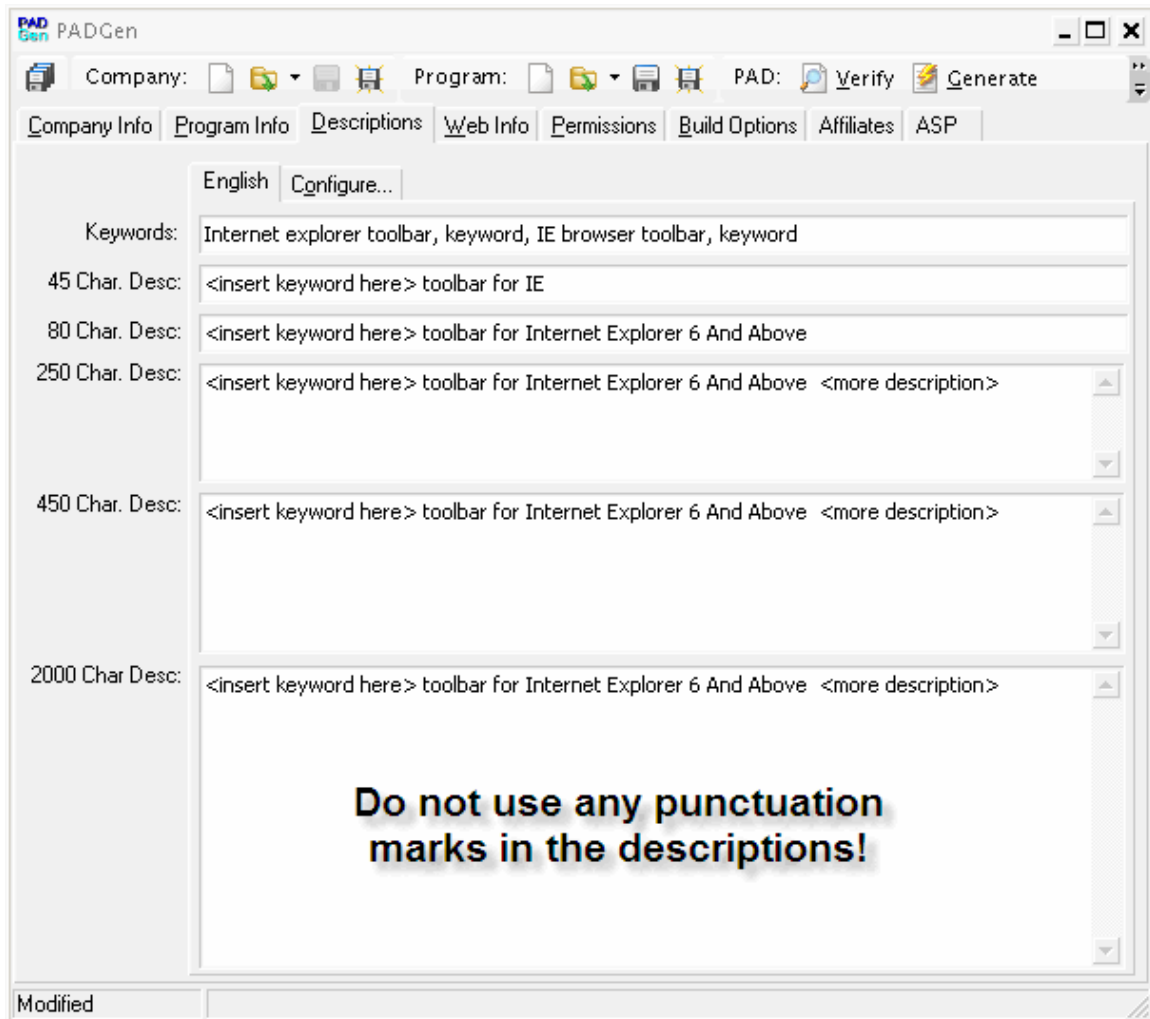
PAD Gen PADGen

Company: Program: PAD: Verify Generate

Company Info | Program Info | Descriptions | Web Info | Permissions | Build Options | Affiliates | ASP

English | Configure...

Keywords: Internet explorer toolbar, keyword, IE browser toolbar, keyword

45 Char. Desc: <insert keyword here> toolbar for IE

80 Char. Desc: <insert keyword here> toolbar for Internet Explorer 6 And Above

250 Char. Desc: <insert keyword here> toolbar for Internet Explorer 6 And Above <more description>

450 Char. Desc: <insert keyword here> toolbar for Internet Explorer 6 And Above <more description>

2000 Char Desc: <insert keyword here> toolbar for Internet Explorer 6 And Above <more description>

Do not use any punctuation marks in the descriptions!

Modified